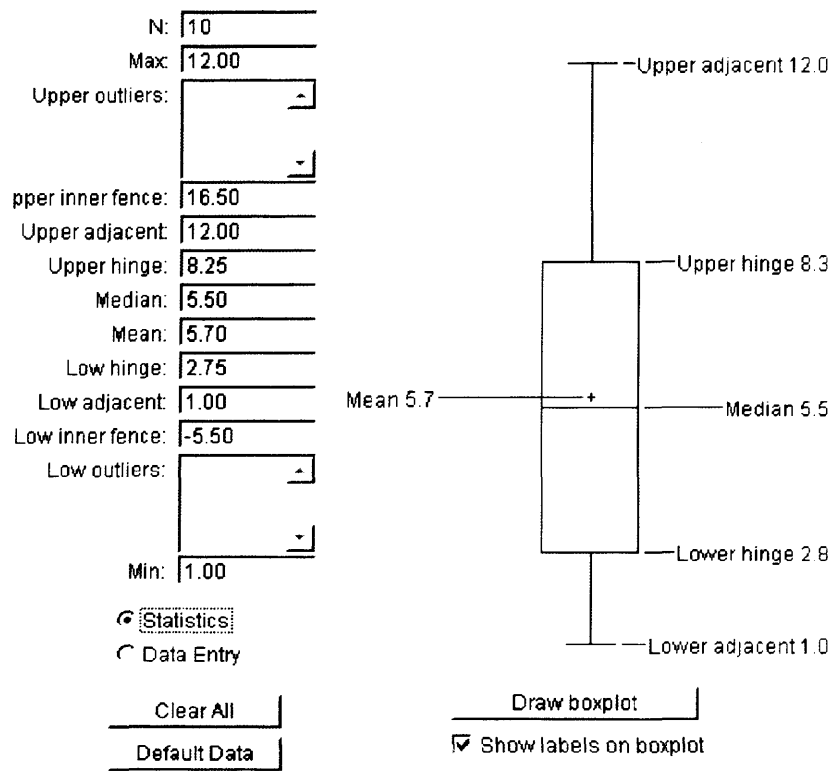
N: 10
Max: 12.00
Upper outliers:
pper inner fence: 16.50
Upper adjacent: 12.00
Upper hinge: 8.25
Median: 5.50
Mean: 5.70
Low hinge: 2.75
Low adjacent: 1.00
Low inner fence: -5.50
Low outliers:
Min: 1.00

Statistics
Data Entry

Clear All
Default Data

Upper adjacent 12.0
Upper hinge 8.3
Mean 5.7
Median 5.5
Lower hinge 2.8
Lower adjacent 1.0

Draw boxplot
Show labels on boxplot